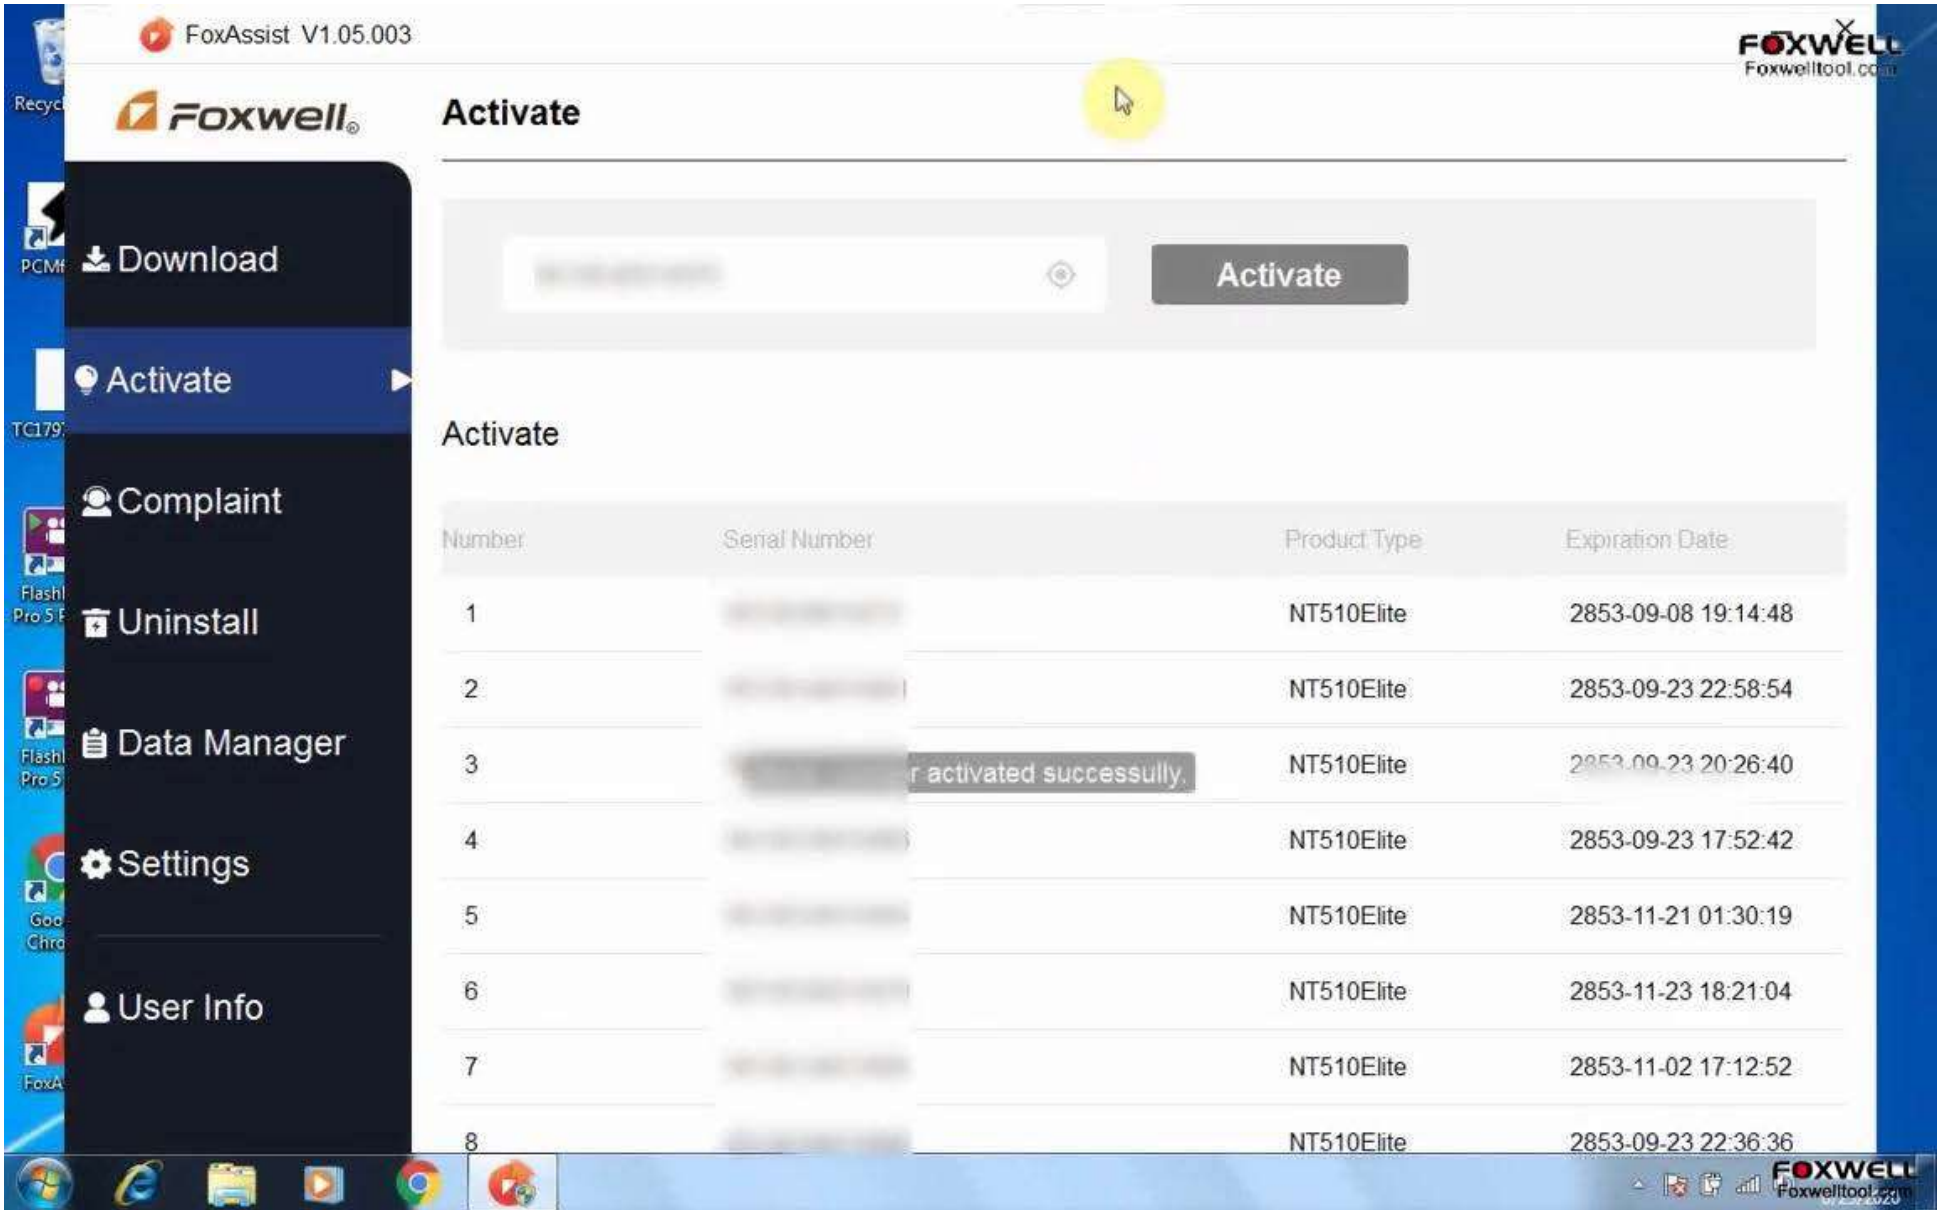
FoxAssist V1.05.003

FOXWELL
Foxwelltool.co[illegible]

Recyc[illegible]

Foxwell

Activate

Download

Activate

Complaint

Uninstall

Data Manager

Settings

User Info

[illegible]

Activate

Activate

| Number | Serial Number | Product Type | Expiration Date |
|---|---|---|---|
| 1 | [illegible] | NT510Elite | 2853-09-08 19:14:48 |
| 2 | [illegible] | NT510Elite | 2853-09-23 22:58:54 |
| 3 | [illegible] r activated successully. | NT510Elite | 2853-09-23 20:26:40 |
| 4 | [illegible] | NT510Elite | 2853-09-23 17:52:42 |
| 5 | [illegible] | NT510Elite | 2853-11-21 01:30:19 |
| 6 | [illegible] | NT510Elite | 2853-11-23 18:21:04 |
| 7 | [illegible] | NT510Elite | 2853-11-02 17:12:52 |
| 8 | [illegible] | NT510Elite | 2853-09-23 22:36:36 |

PCM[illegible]
TC179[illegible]
Flash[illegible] Pro 5 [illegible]
Flash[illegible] Pro 5
Goo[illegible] Chro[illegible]
FoxA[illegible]

FOXWELL
Foxwelltool.com